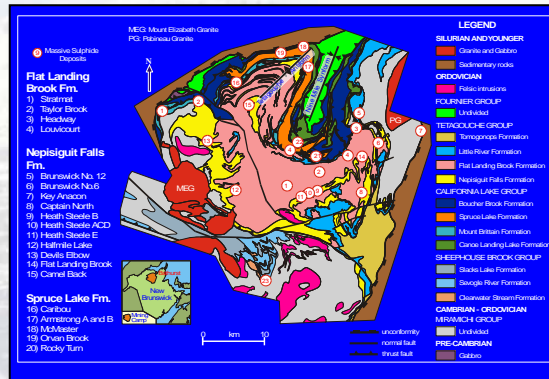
Massive Sulphide Deposits

MEG: Mount Elizabeth Granite
PG: Pabineau Granite

N

Flat Landing Brook Fm.
1) Stratmet
2) Taylor Brook
3) Headway
4) Louvicourt

Nepisiguit Falls Fm.
5) Brunswick No. 12
6) Brunswick No.6
7) Key Anacon
8) Captain North
9) Heath Steele B
10) Heath Steele ACD
11) Heath Steele E
12) Halfmile Lake
13) Devils Elbow
14) Flat Landing Brook
15) Camel Back

Spruce Lake Fm.
16) Caribou
17) Armstrong A and B
18) McMaster
19) Orvan Brook
20) Rocky Turn

MEG

PG

New Brunswick

Bathurst

Mining Camp

0 km 10

unconformity
normal fault
thrust fault

LEGEND
SILURIAN ANDYOUNGER
Granite and Gabbro
Sedimentary rocks
ORDOVICIAN
Felsic intrusions
FOURNIER GROUP
Undivided
TETAGOUCHE GROUP
Tomogonops Formation
Little River Formation
Flat Landing Brook Formation
Nepisiguit Falls Formation
CALIFORNIA LAKE GROUP
Boucher Brook Formation
Spruce Lake Formation
Mount Brittain Formation
Canoe Landing Lake Formation
SHEEPHOUSE BROOK GROUP
Slacks Lake Formation
Sevogle River Formation
Clearwater Stream Formation
CAMBRIAN - ORDOVICIAN
MIRAMICHI GROUP
Undivided
PRE-CAMBRIAN
Gabbro